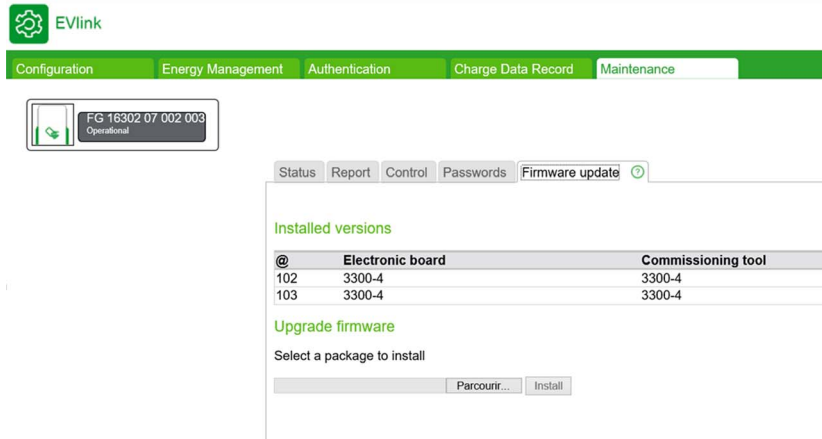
EVlink

Configuration
Energy Management
Authentication
Charge Data Record
Maintenance

FG 16302 07 002 003
Operational

Status
Report
Control
Passwords
Firmware update
?

Installed versions

| @ | Electronic board | Commissioning tool |
|---|---|---|
| 102 | 3300-4 | 3300-4 |
| 103 | 3300-4 | 3300-4 |

Upgrade firmware

Select a package to install

Parcourir...
Install